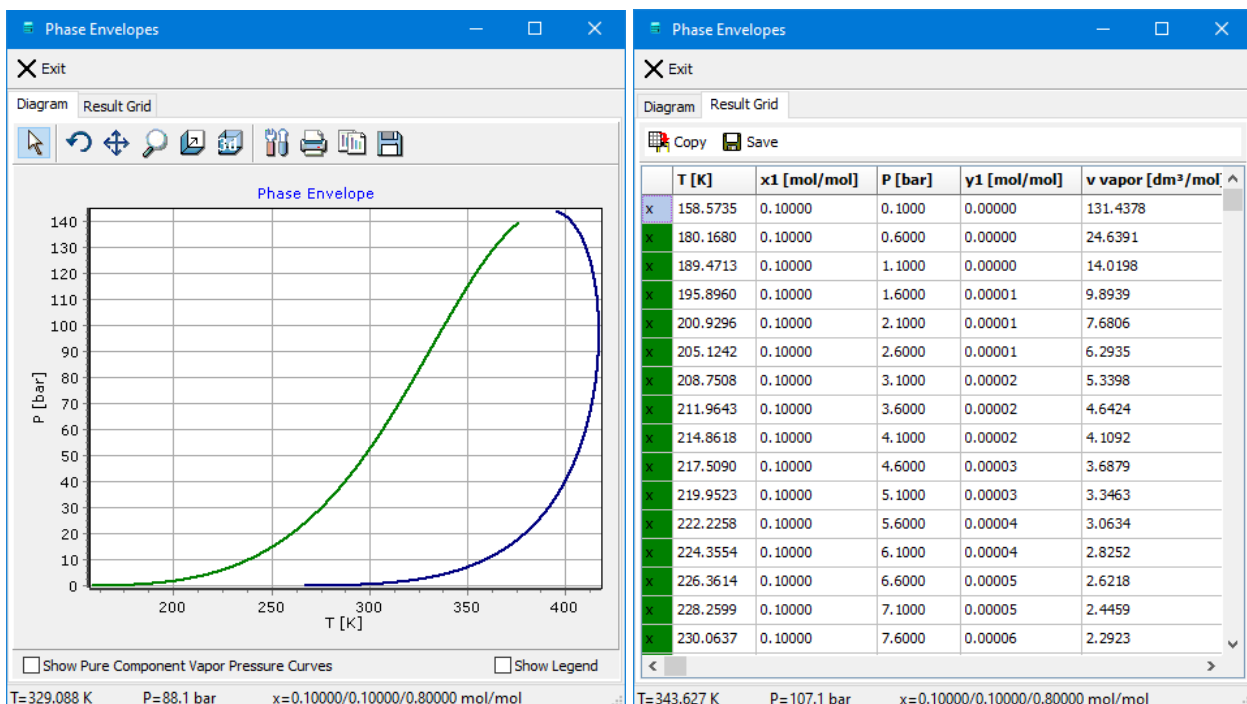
Phase Envelopes

Exit

Diagram | Result Grid

Phase Envelope

140
130
120
110
100
90
80
70
60
50
40
30
20
10
0

P [bar]

200 250 300 350 400

T [K]

Show Pure Component Vapor Pressure Curves

Show Legend

T=329.088 K P=88.1 bar x=0.10000/0.10000/0.80000 mol/mol

Phase Envelopes

Exit

Diagram | Result Grid

Copy Save

| | T [K] | x1 [mol/mol] | P [bar] | y1 [mol/mol] | v vapor [dm³/mol |
|---|---|---|---|---|---|
| x | 158.5735 | 0.10000 | 0.1000 | 0.00000 | 131.4378 |
| x | 180.1680 | 0.10000 | 0.6000 | 0.00000 | 24.6391 |
| x | 189.4713 | 0.10000 | 1.1000 | 0.00000 | 14.0198 |
| x | 195.8960 | 0.10000 | 1.6000 | 0.00001 | 9.8939 |
| x | 200.9296 | 0.10000 | 2.1000 | 0.00001 | 7.6806 |
| x | 205.1242 | 0.10000 | 2.6000 | 0.00001 | 6.2935 |
| x | 208.7508 | 0.10000 | 3.1000 | 0.00002 | 5.3398 |
| x | 211.9643 | 0.10000 | 3.6000 | 0.00002 | 4.6424 |
| x | 214.8618 | 0.10000 | 4.1000 | 0.00002 | 4.1092 |
| x | 217.5090 | 0.10000 | 4.6000 | 0.00003 | 3.6879 |
| x | 219.9523 | 0.10000 | 5.1000 | 0.00003 | 3.3463 |
| x | 222.2258 | 0.10000 | 5.6000 | 0.00004 | 3.0634 |
| x | 224.3554 | 0.10000 | 6.1000 | 0.00004 | 2.8252 |
| x | 226.3614 | 0.10000 | 6.6000 | 0.00005 | 2.6218 |
| x | 228.2599 | 0.10000 | 7.1000 | 0.00005 | 2.4459 |
| x | 230.0637 | 0.10000 | 7.6000 | 0.00006 | 2.2923 |

T=343.627 K P=107.1 bar x=0.10000/0.10000/0.80000 mol/mol